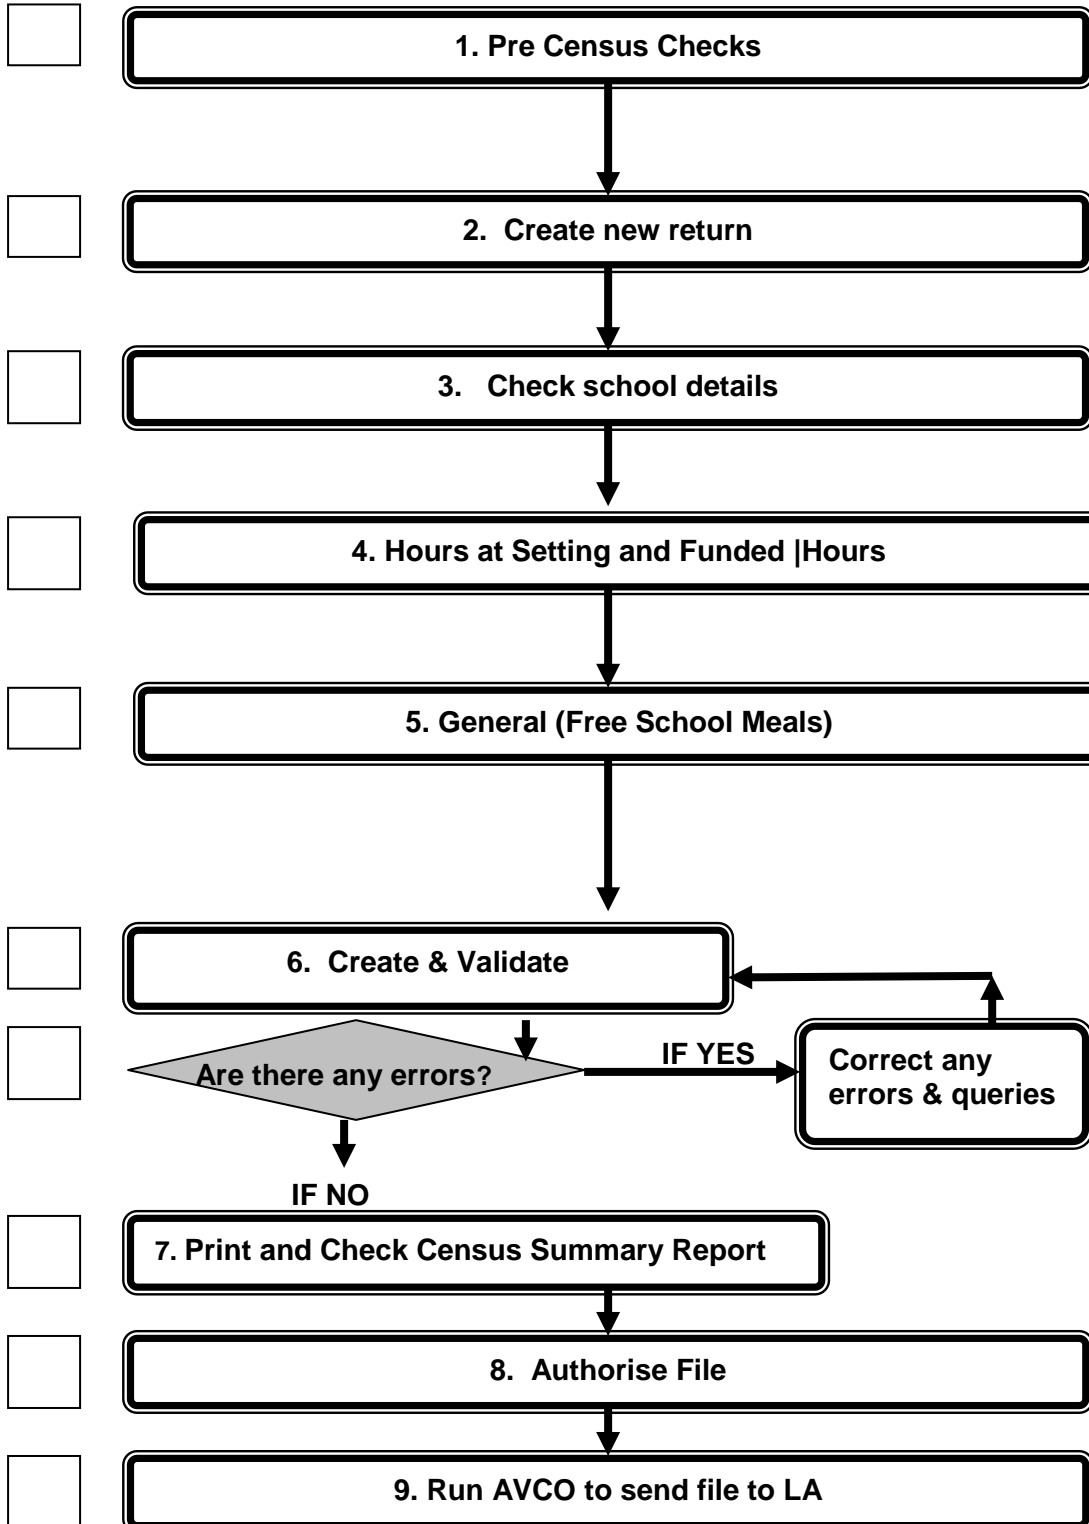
1. Pre Census Checks

2. Create new return

3. Check school details

4. Hours at Setting and Funded |Hours

5. General (Free School Meals)

6. Create & Validate

Are there any errors?

IF YES

Correct any errors & queries

IF NO

7. Print and Check Census Summary Report

8. Authorise File

9. Run AVCO to send file to LA